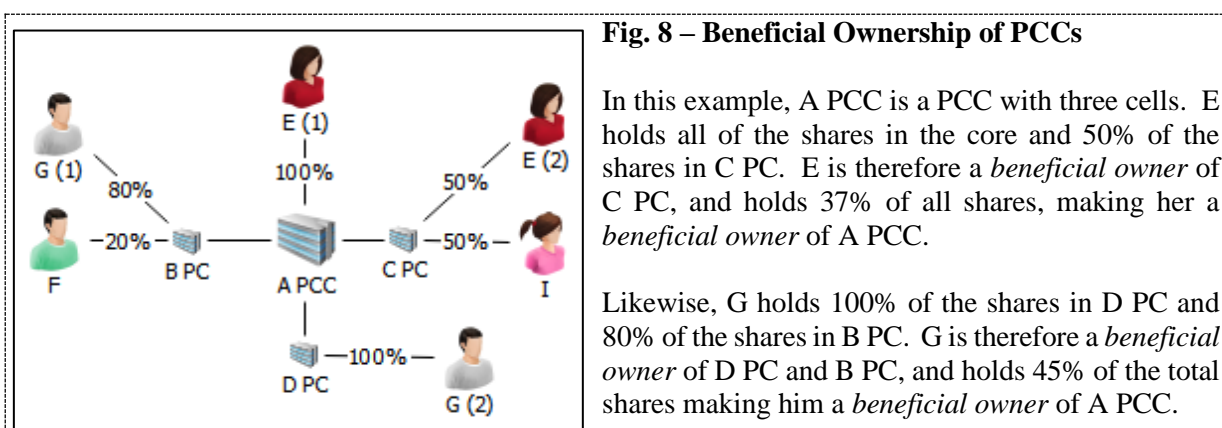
E (1)

G (1)

100%

E (2)

80%

50%

F

—20%—

B PC

A PCC

C PC

—50%—

I

D PC

—100%—

G (2)

**Fig. 8 – Beneficial Ownership of PCCs**

In this example, A PCC is a PCC with three cells. E holds all of the shares in the core and 50% of the shares in C PC. E is therefore a *beneficial owner* of C PC, and holds 37% of all shares, making her a *beneficial owner* of A PCC.

Likewise, G holds 100% of the shares in D PC and 80% of the shares in B PC. G is therefore a *beneficial owner* of D PC and B PC, and holds 45% of the total shares making him a *beneficial owner* of A PCC.